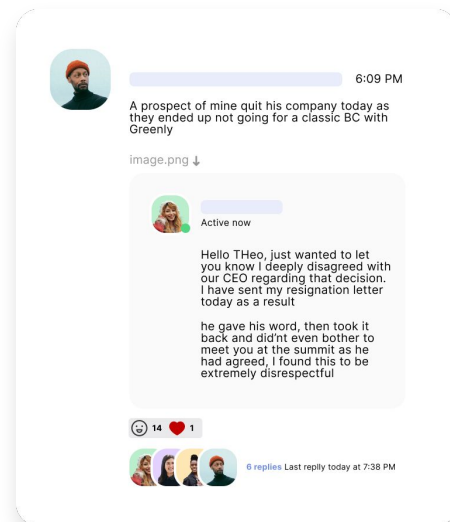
6:09 PM

A prospect of mine quit his company today as they ended up not going for a classic BC with Greenly

image.png ↓

Active now

Hello THeo, just wanted to let you know I deeply disagreed with our CEO regarding that decision. I have sent my resignation letter today as a result

he gave his word, then took it back and didn't even bother to meet you at the summit as he had agreed, I found this to be extremely disrespectful

14 1

6 replies Last replly today at 7:38 PM